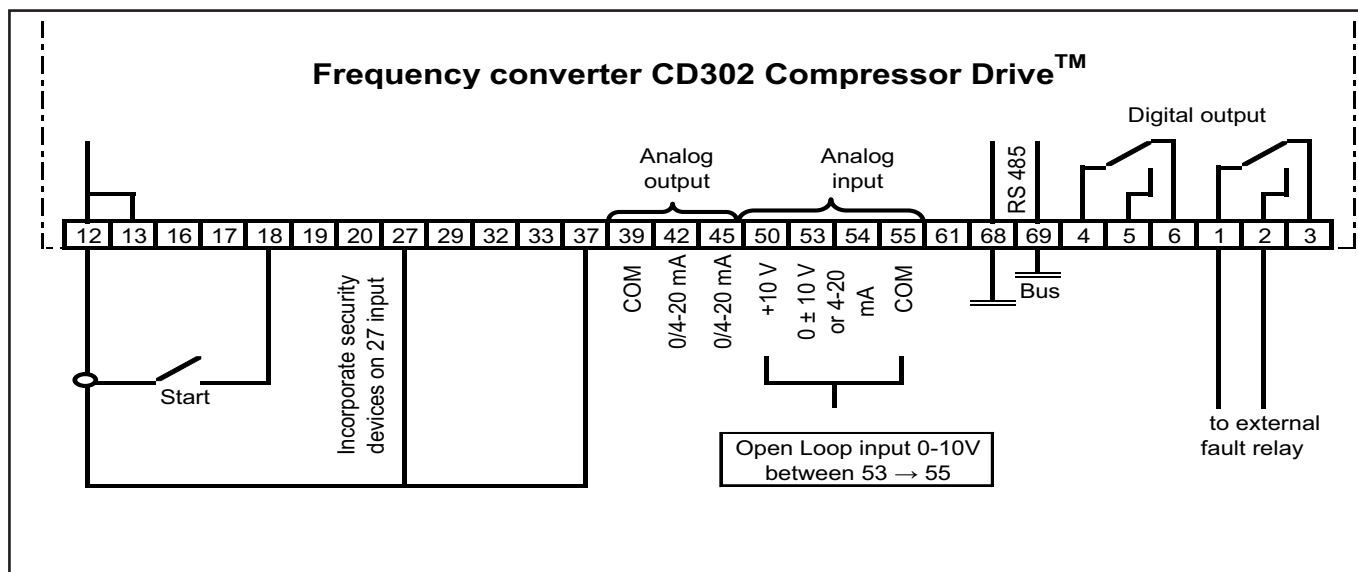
Frequency converter CD302 Compressor Drive$^{TM}$

Digital output

Analog output

Analog input

RS 485

| 12 | 13 | 16 | 17 | 18 | 19 | 20 | 27 | 29 | 32 | 33 | 37 | 39 | 42 | 45 | 50 | 53 | 54 | 55 | 61 | 68 | 69 | 4 | 5 | 6 | 1 | 2 | 3 |
|---|---|---|---|---|---|---|---|---|---|---|---|---|---|---|---|---|---|---|---|---|---|---|---|---|---|---|---|

COM

0/4-20 mA

0/4-20 mA

+10 V

0 ± 10 V or 4-20 mA

COM

Bus

Start

Incorporate security devices on 27 input

Open Loop input 0-10V between 53 → 55

to external fault relay